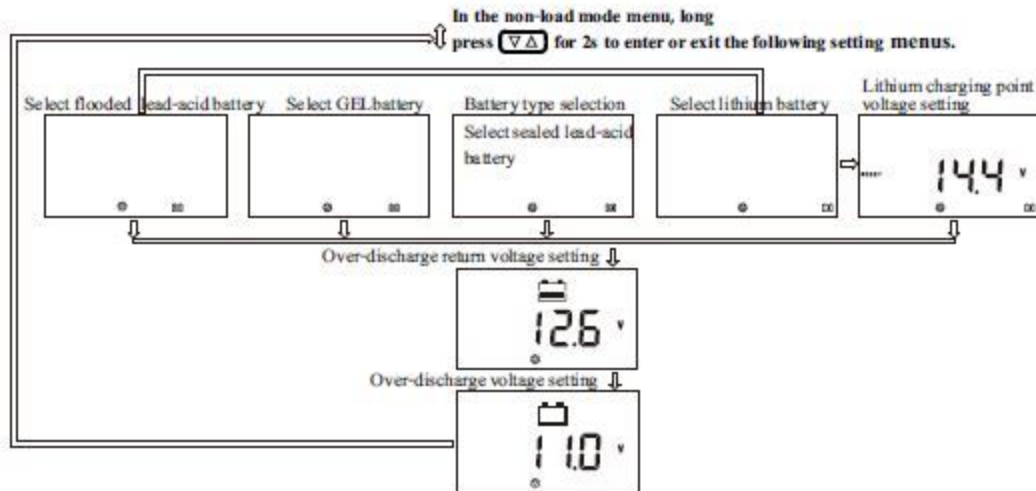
In the non-load mode menu, long press ▽△ for 2s to enter or exit the following setting menus.

Select flooded lead-acid battery

Select GEL battery

Battery type selection
Select sealed lead-acid battery

Select lithium battery

Lithium charging point voltage setting
14.4 V

Over-discharge return voltage setting
12.6 V

Over-discharge voltage setting
11.0 V